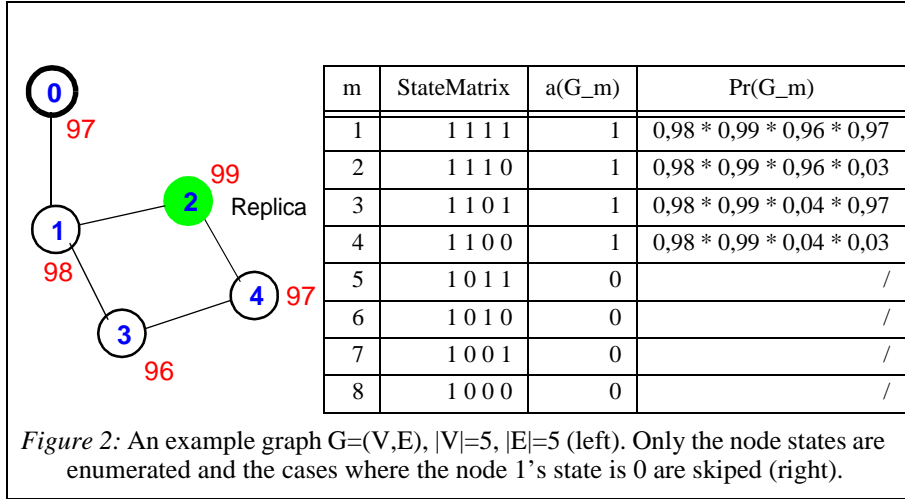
0
97
99
2
Replica
1
98
4
97
3
96

| m | StateMatrix | a(G_m) | Pr(G_m) |
|---|---|---|---|
| 1 | 1 1 1 1 | 1 | 0,98 * 0,99 * 0,96 * 0,97 |
| 2 | 1 1 1 0 | 1 | 0,98 * 0,99 * 0,96 * 0,03 |
| 3 | 1 1 0 1 | 1 | 0,98 * 0,99 * 0,04 * 0,97 |
| 4 | 1 1 0 0 | 1 | 0,98 * 0,99 * 0,04 * 0,03 |
| 5 | 1 0 1 1 | 0 | / |
| 6 | 1 0 1 0 | 0 | / |
| 7 | 1 0 0 1 | 0 | / |
| 8 | 1 0 0 0 | 0 | / |

Figure 2: An example graph G=(V,E), |V|=5, |E|=5 (left). Only the node states are enumerated and the cases where the node 1's state is 0 are skiped (right).